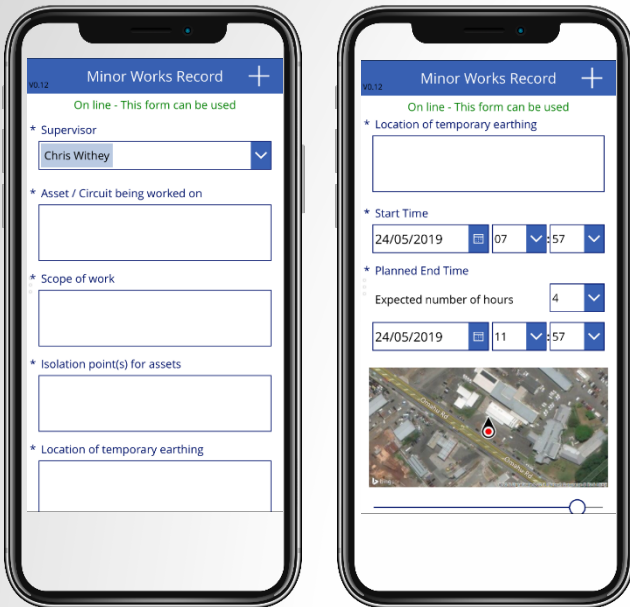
V0.12 Minor Works Record +

On line - This form can be used

* Supervisor

Chris Withey

* Asset / Circuit being worked on

* Scope of work

* Isolation point(s) for assets

* Location of temporary earthing

V0.12 Minor Works Record +

On line - This form can be used

* Location of temporary earthing

* Start Time

24/05/2019 07 : 57

* Planned End Time

Expected number of hours 4

24/05/2019 11 : 57